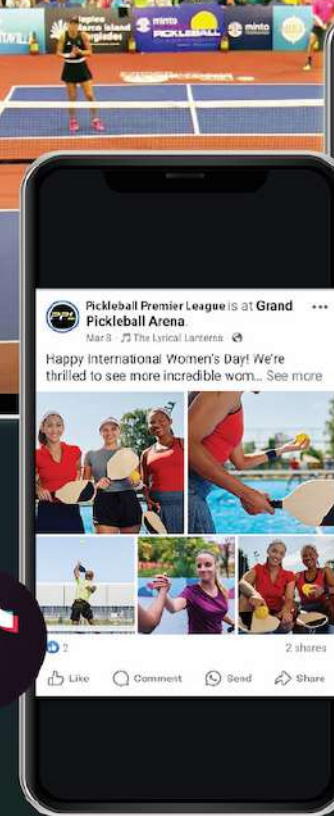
naples marco island everglades
minto PICKLEBALL
minto

PPL
Pickleball Premier League is at Grand Pickleball Arena.
Mar 8 · The Lyrical Lanterns ·
Happy International Women's Day! We're thrilled to see more incredible wom... See more

2
2 shares
Like
Comment
Send
Share